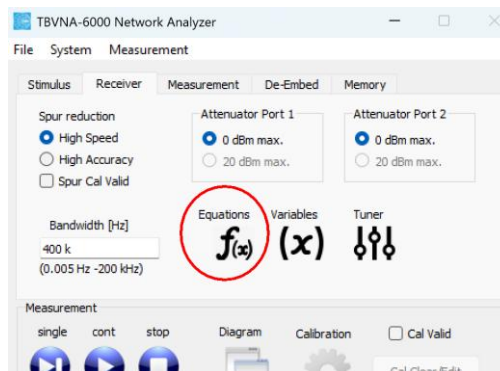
TBVNA-6000 Network Analyzer

File System Measurement

Stimulus Receiver Measurement De-Embed Memory

Spur reduction
High Speed
High Accuracy
Spur Cal Valid

Attenuator Port 1
0 dBm max.
20 dBm max.

Attenuator Port 2
0 dBm max.
20 dBm max.

Bandwidth [Hz]
400 k
(0.005 Hz -200 kHz)

Equations Variables Tuner
$f(x)$ $(x)$

Measurement
single cont stop
Diagram Calibration Cal Valid
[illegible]